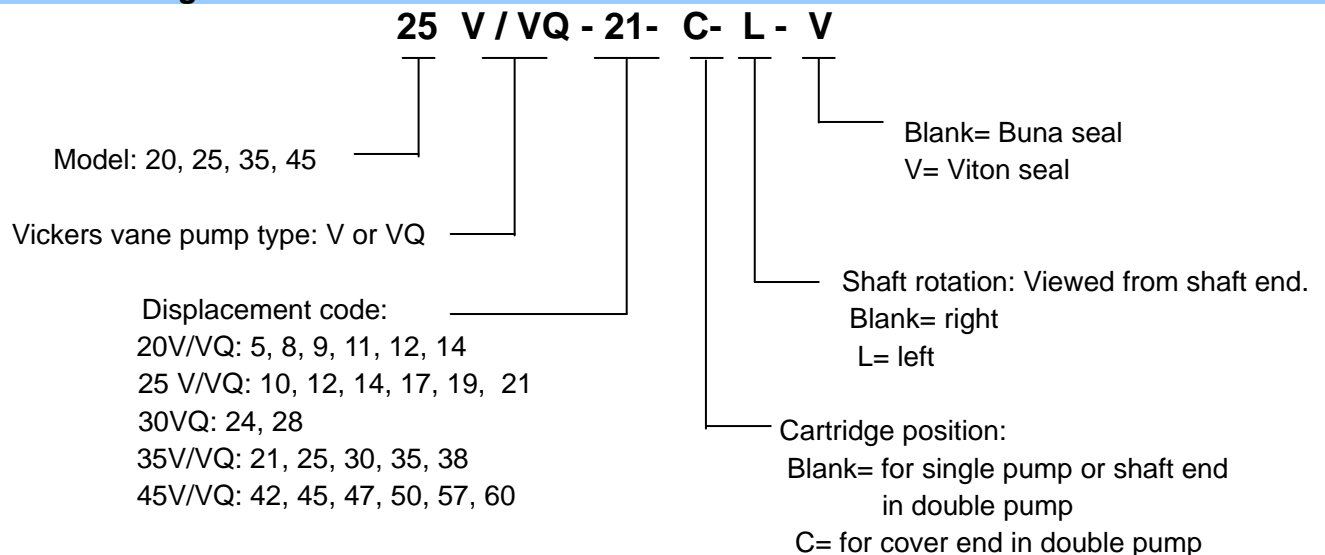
25 V / VQ - 21- C- L - V

Blank= Buna seal
V= Viton seal

Model: 20, 25, 35, 45

Vickers vane pump type: V or VQ

Shaft rotation: Viewed from shaft end.
Blank= right
L= left

Displacement code:
20V/VQ: 5, 8, 9, 11, 12, 14
25 V/VQ: 10, 12, 14, 17, 19, 21
30VQ: 24, 28
35V/VQ: 21, 25, 30, 35, 38
45V/VQ: 42, 45, 47, 50, 57, 60

Cartridge position:
Blank= for single pump or shaft end in double pump
C= for cover end in double pump